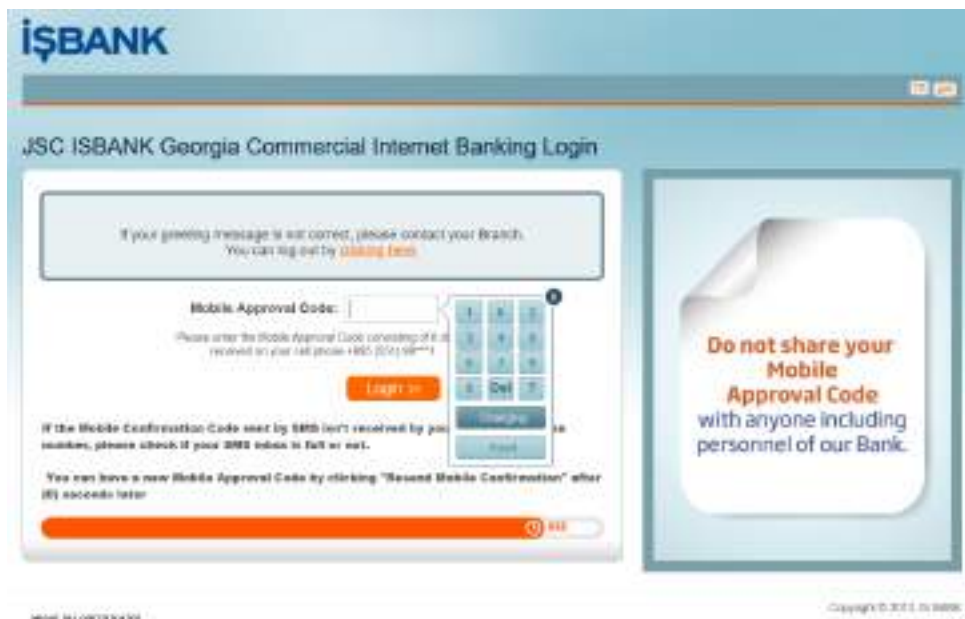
İŞBANK

JSC ISBANK Georgia Commercial Internet Banking Login

If your greeting message is not correct, please contact your Branch. You can log out by clicking here.

Mobile Approval Code:

Please enter the Mobile Approval Code consisting of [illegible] received on your cell phone +995 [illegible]

Login >>

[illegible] Del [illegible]

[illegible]

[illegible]

If the Mobile Confirmation Code sent by SMS isn't received by you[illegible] number, please check if your SMS inbox is full or not.

You can have a new Mobile Approval Code by clicking "Resend Mobile Confirmation" after (0) seconds later

Do not share your Mobile Approval Code with anyone including personnel of our Bank.

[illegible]

Copyright © 2013 İŞBANK